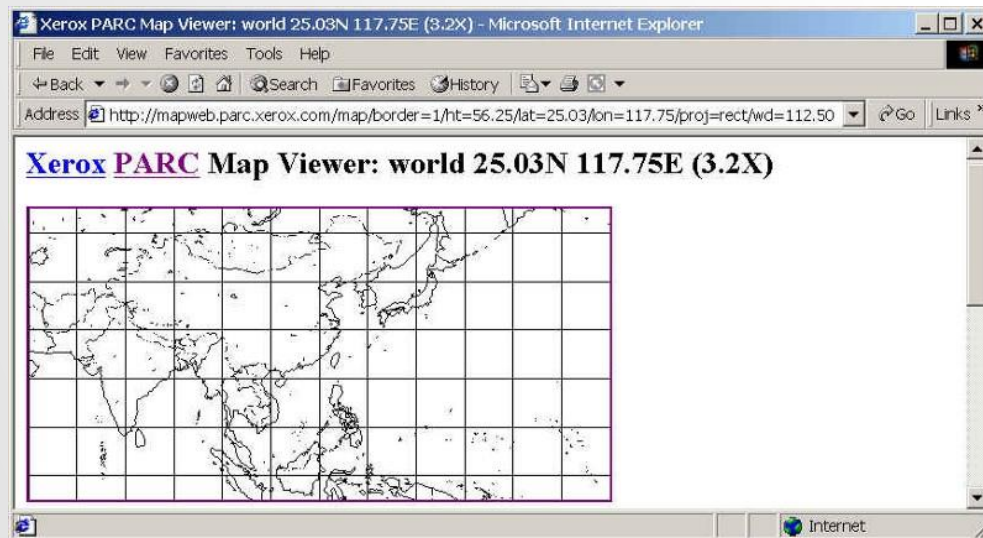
Xerox PARC Map Viewer: world 25.03N 117.75E (3.2X) - Microsoft Internet Explorer

File Edit View Favorites Tools Help

Back Search Favorites History

Address http://mapweb.parc.xerox.com/map/border=1/ht=56.25/lat=25.03/lon=117.75/proj=rect/wd=112.50 Go Links

Xerox PARC Map Viewer: world 25.03N 117.75E (3.2X)

Internet